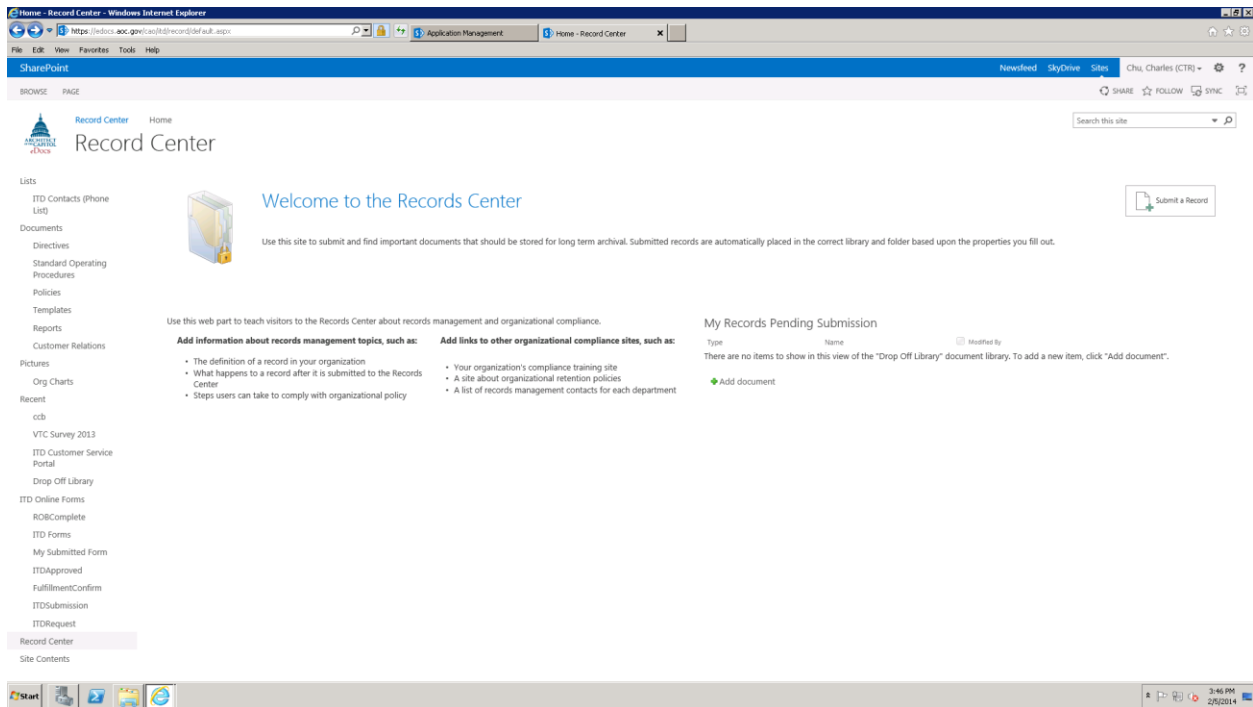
Home - Record Center - Windows Internet Explorer

https://edocs.aoc.gov/cao/itd/record/default.aspx

Application Management

Home - Record Center

File Edit View Favorites Tools Help

SharePoint

Newsfeed SkyDrive Sites Chu, Charles (CTR)

BROWSE PAGE

SHARE FOLLOW SYNC

ARCHITECT OF THE CAPITOL eDocs

Record Center Home

Record Center

Search this site

Lists

ITD Contacts (Phone List)

Documents

Directives

Standard Operating Procedures

Policies

Templates

Reports

Customer Relations

Pictures

Org Charts

Recent

ccb

VTC Survey 2013

ITD Customer Service Portal

Drop Off Library

ITD Online Forms

ROBComplete

ITD Forms

My Submitted Form

ITDApproved

FulfillmentConfirm

ITDSubmission

ITDRequest

Record Center

Site Contents

Welcome to the Records Center

Submit a Record

Use this site to submit and find important documents that should be stored for long term archival. Submitted records are automatically placed in the correct library and folder based upon the properties you fill out.

Use this web part to teach visitors to the Records Center about records management and organizational compliance.

Add information about records management topics, such as:

• The definition of a record in your organization
• What happens to a record after it is submitted to the Records Center
• Steps users can take to comply with organizational policy

Add links to other organizational compliance sites, such as:

• Your organization's compliance training site
• A site about organizational retention policies
• A list of records management contacts for each department

My Records Pending Submission

Type Name Modified By

There are no items to show in this view of the "Drop Off Library" document library. To add a new item, click "Add document".

Add document

Start

3:46 PM 2/5/2014